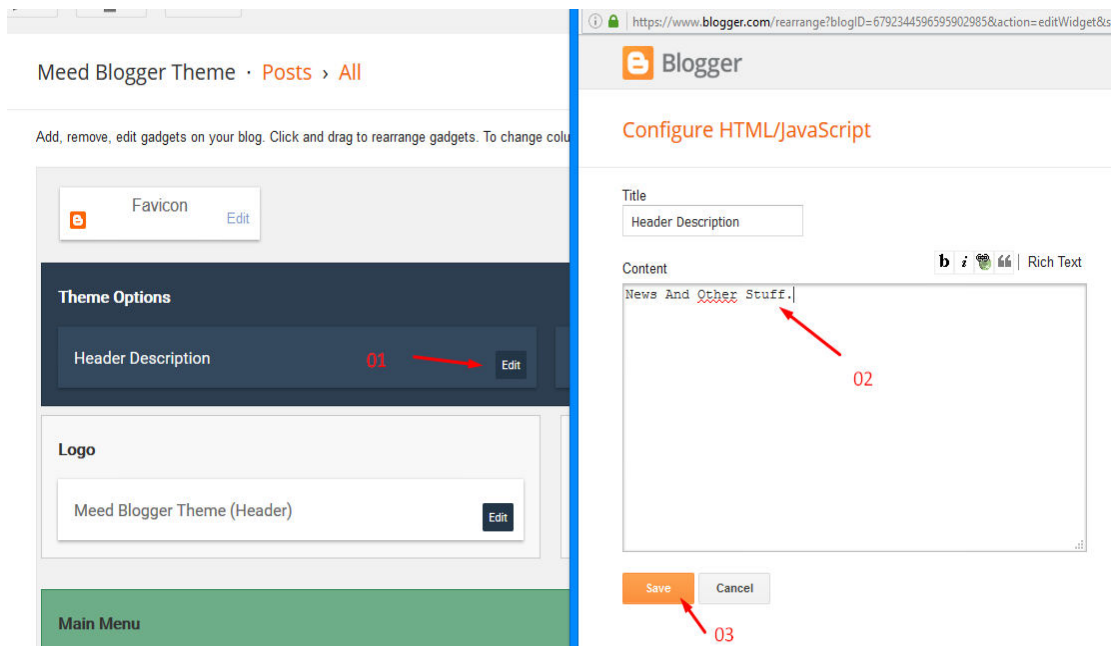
Meed Blogger Theme · Posts › All

Add, remove, edit gadgets on your blog. Click and drag to rearrange gadgets. To change colu

Favicon
Edit

Theme Options

Header Description
01
Edit

Logo

Meed Blogger Theme (Header)
Edit

Main Menu

https://www.blogger.com/rearrange?blogID=6792344596595902985&action=editWidget&s

Blogger

Configure HTML/JavaScript

Title
Header Description

Content
b i 66 | Rich Text

News And Other Stuff.

02

Save
Cancel

03